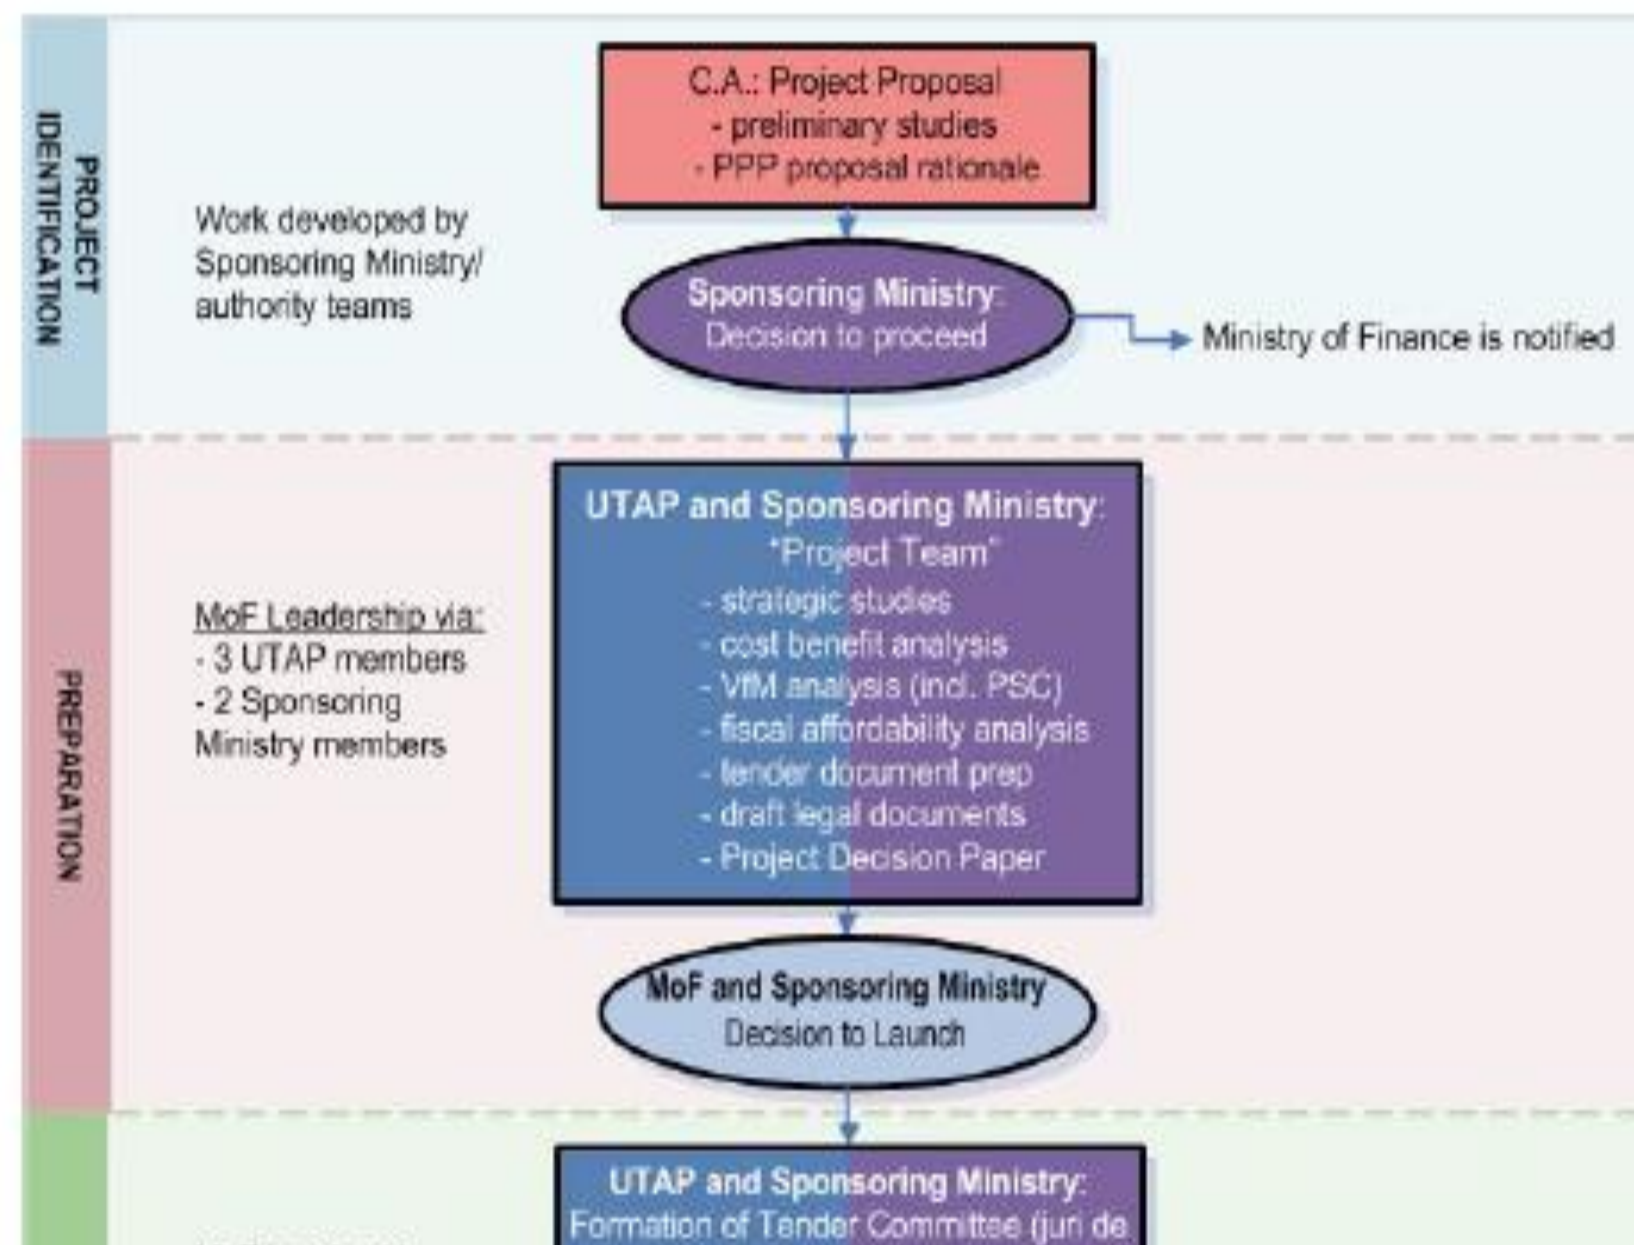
PROJECT IDENTIFICATION

C.A.: Project Proposal
- preliminary studies
- PPP proposal rationale

Work developed by Sponsoring Ministry/ authority teams

Sponsoring Ministry:
Decision to proceed

Ministry of Finance is notified

PREPARATION

UTAP and Sponsoring Ministry:
"Project Team"
- strategic studies
- cost benefit analysis
- VfM analysis (incl. PSC)
- fiscal affordability analysis
- tender document prep
- draft legal documents
- Project Decision Paper

MoF Leadership via:
- 3 UTAP members
- 2 Sponsoring Ministry members

MoF and Sponsoring Ministry
Decision to Launch

UTAP and Sponsoring Ministry:
Formation of Tender Committee (jun de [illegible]

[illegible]